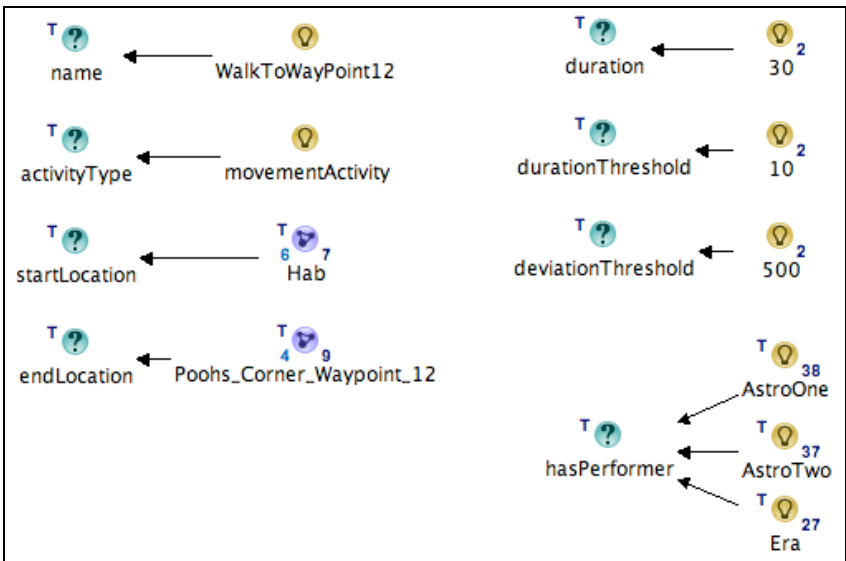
T name
WalkToWayPoint12

T activityType
movementActivity

T startLocation
T 6 7 Hab

T endLocation
T 4 9 Poohs_Corner_Waypoint_12

T duration
2 30

T durationThreshold
2 10

T deviationThreshold
2 500

T hasPerformer
T 38 AstroOne
T 37 AstroTwo
T 27 Era